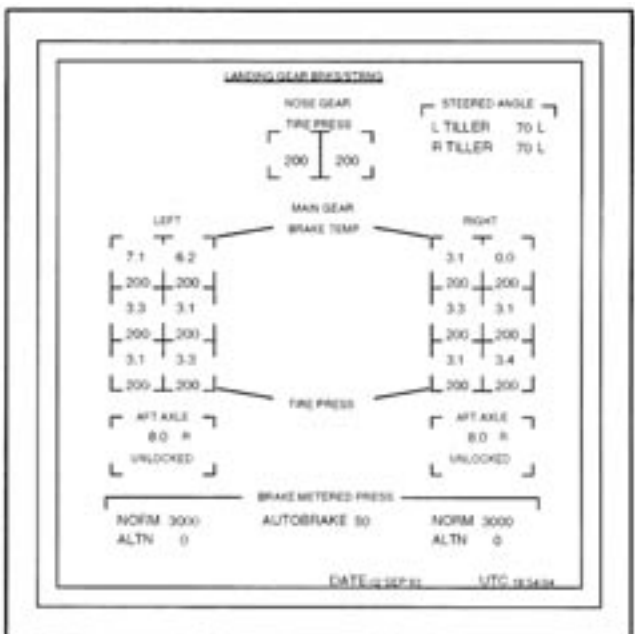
LANDING GEAR BRKS/STRNG

NOSE GEAR
TIRE PRESS
200 200

STEERED ANGLE
L TILLER 70 L
R TILLER 70 L

MAIN GEAR
BRAKE TEMP

LEFT
7.1 6.2
200 200
3.3 3.1
200 200
3.1 3.3
200 200

RIGHT
3.1 0.0
200 200
3.3 3.1
200 200
3.1 3.4
200 200

TIRE PRESS

AFT AXLE
8.0 R
UNLOCKED

AFT AXLE
8.0 R
UNLOCKED

BRAKE METERED PRESS
NORM 3000
ALTN 0
AUTOBRAKE 50
NORM 3000
ALTN 0

DATE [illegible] UTC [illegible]